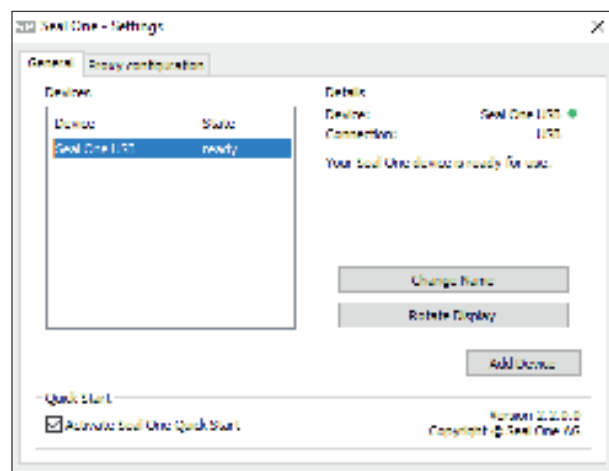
Seal One - Settings

General | Proxy configuration

Devices

| Device | State |
|---|---|
| Seal One USB | ready |

Details

Device: Seal One USB

Connection: USB

Your Seal One device is ready for use.

Change Name

Rotate Display

Add Device

Quick Start

Activate Seal One Quick Start

Version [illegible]

Copyright © Seal One AG